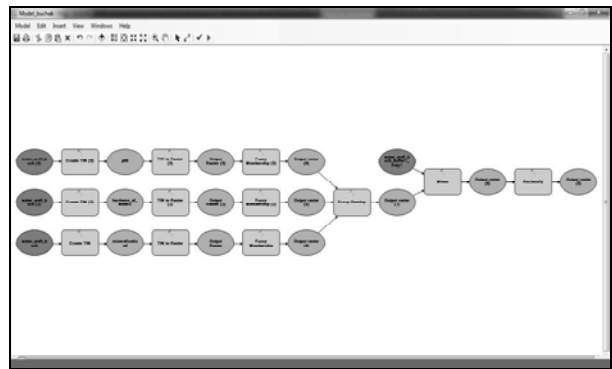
Model_buchak

Model Edit Insert View Windows Help

Create TIN (3)

TIN to Raster (3)

Output Raster (3)

Fuzzy Membership (3)

Output raster (4)

Create TIN (2)

TIN to Raster (2)

Output raster (2)

Create TIN

TIN to Raster

Output Raster

Fuzzy Membership

Output raster (1)

Fuzzy Overlay

Output raster (3)

Minus

Output raster (5)

Reclassify

Output raster (6)

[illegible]